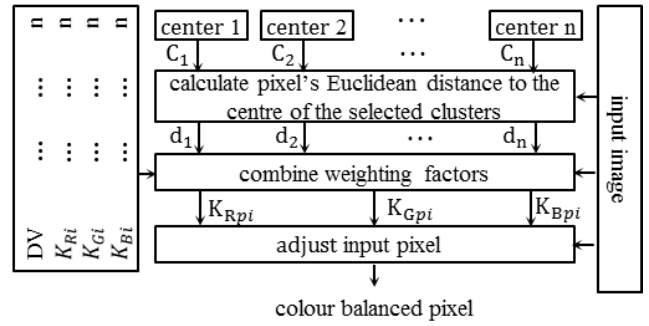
n n n n

⋮ ⋮ ⋮ ⋮

⋮ ⋮ ⋮ ⋮

DV $K_{Ri}$ $K_{Gi}$ $K_{Bi}$

center 1 center 2 ⋯ center n

$C_1$ $C_2$ ⋯ $C_n$

calculate pixel's Euclidean distance to the centre of the selected clusters

$d_1$ $d_2$ ⋯ $d_n$

combine weighting factors

$K_{Rpi}$ $K_{Gpi}$ $K_{Bpi}$

adjust input pixel

colour balanced pixel

input image